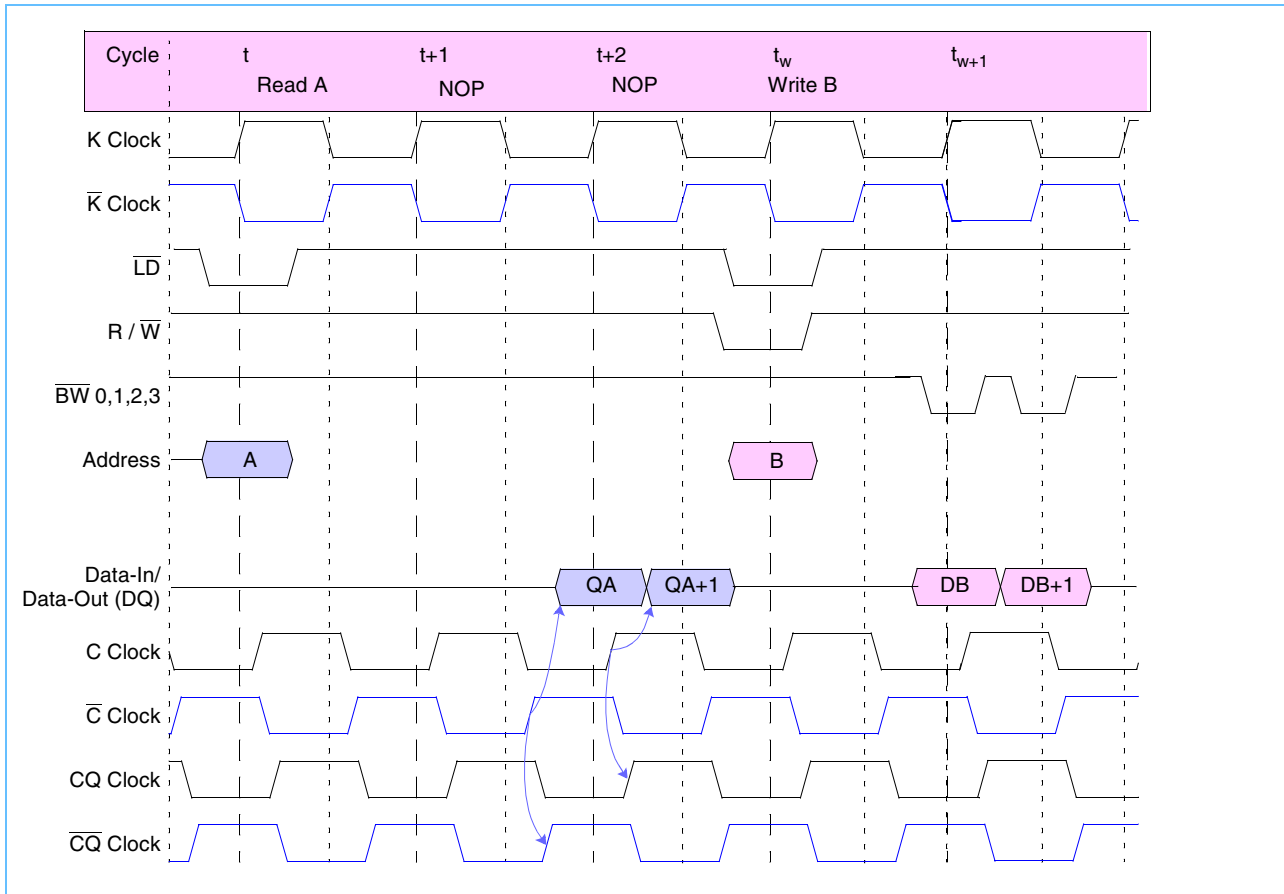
Cycle t Read A t+1 NOP t+2 NOP $t_w$ Write B $t_{w+1}$

K Clock

$\overline{K}$ Clock

$\overline{LD}$

R / $\overline{W}$

$\overline{BW}$ 0,1,2,3

Address A B

Data-In/ Data-Out (DQ) QA QA+1 DB DB+1

C Clock

$\overline{C}$ Clock

CQ Clock

$\overline{CQ}$ Clock